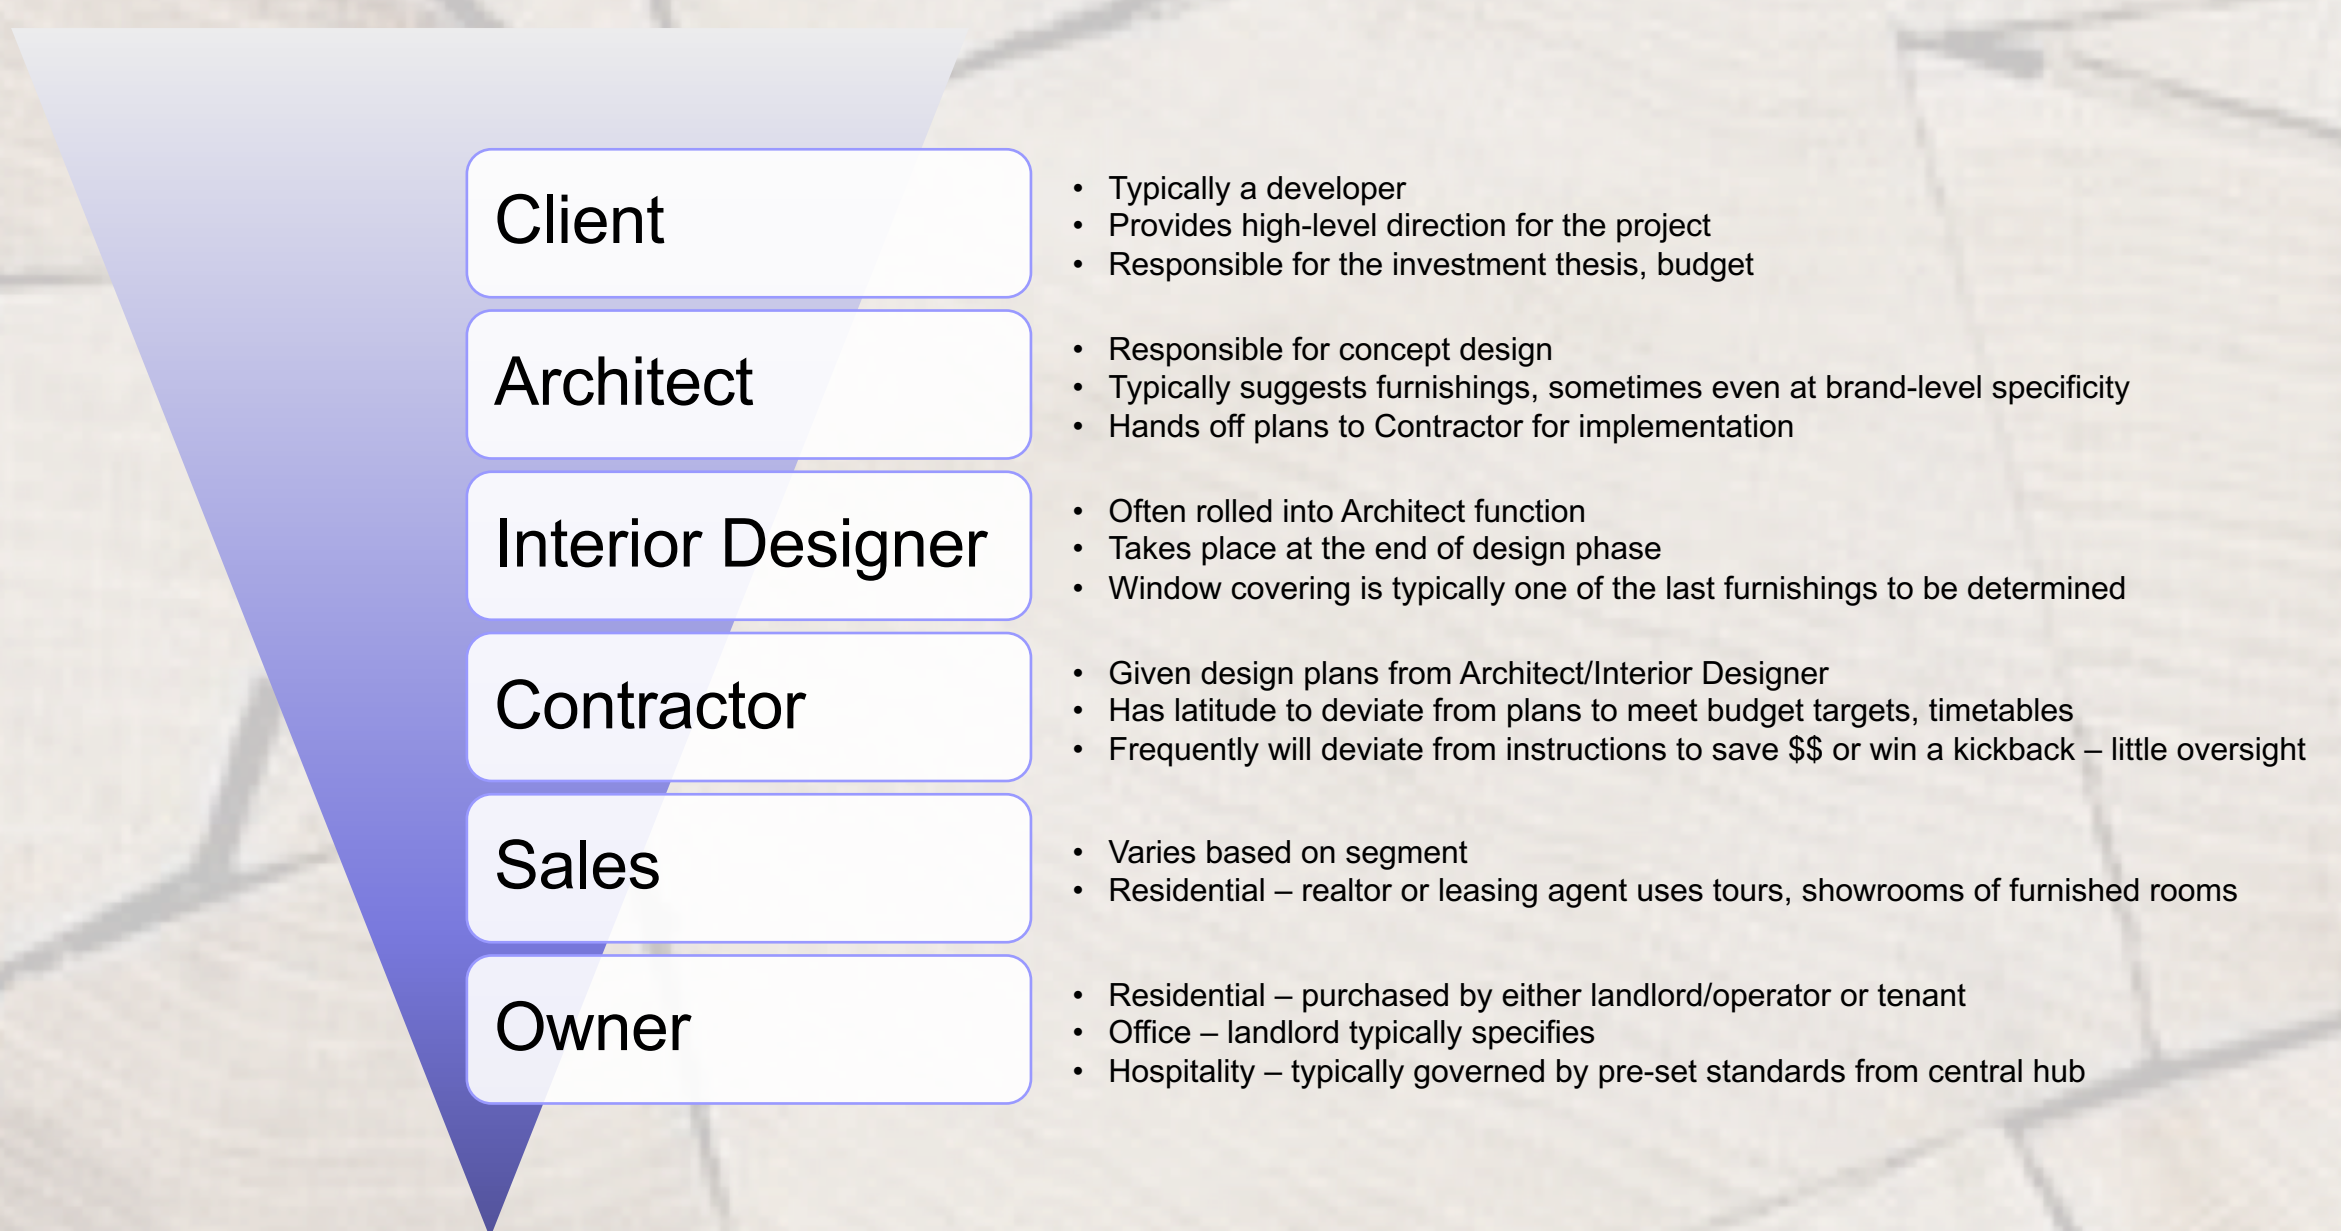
Client

- Typically a developer
- Provides high-level direction for the project
- Responsible for the investment thesis, budget

Architect

- Responsible for concept design
- Typically suggests furnishings, sometimes even at brand-level specificity
- Hands off plans to Contractor for implementation

Interior Designer

- Often rolled into Architect function
- Takes place at the end of design phase
- Window covering is typically one of the last furnishings to be determined

Contractor

- Given design plans from Architect/Interior Designer
- Has latitude to deviate from plans to meet budget targets, timetables
- Frequently will deviate from instructions to save $$ or win a kickback – little oversight

Sales

- Varies based on segment
- Residential – realtor or leasing agent uses tours, showrooms of furnished rooms

Owner

- Residential – purchased by either landlord/operator or tenant
- Office – landlord typically specifies
- Hospitality – typically governed by pre-set standards from central hub